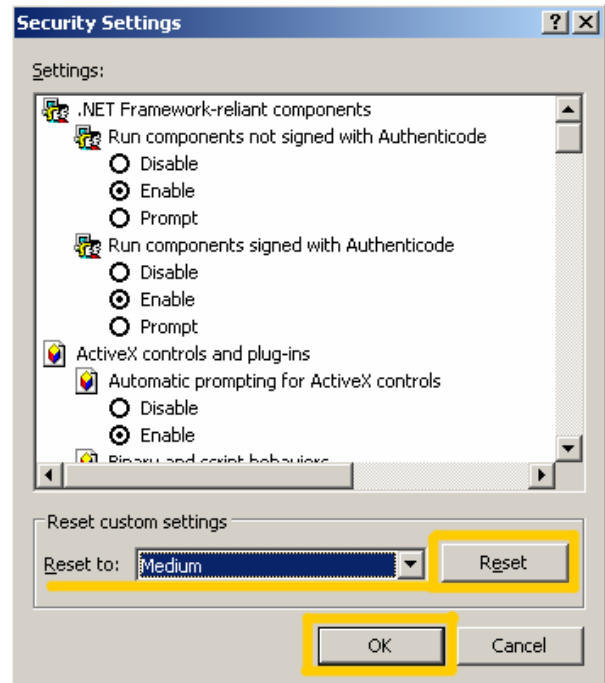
Security Settings

?

Settings:

.NET Framework-reliant components

Run components not signed with Authenticode

Disable

Enable

Prompt

Run components signed with Authenticode

Disable

Enable

Prompt

ActiveX controls and plug-ins

Automatic prompting for ActiveX controls

Disable

Enable

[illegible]

Reset custom settings

Reset to: Medium

Reset

OK

Cancel